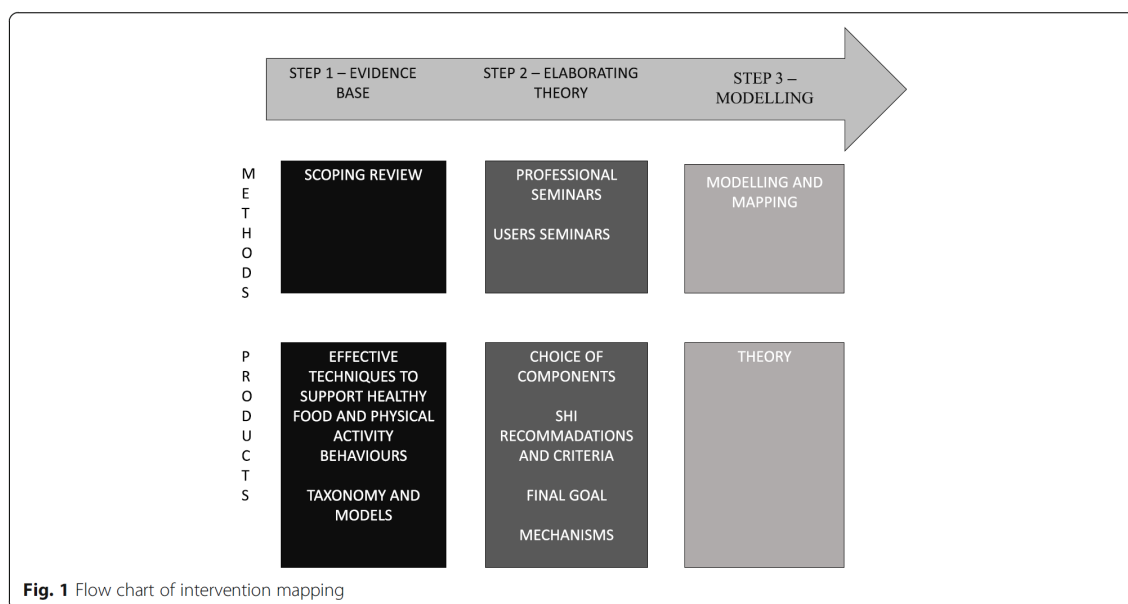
STEP 1 – EVIDENCE BASE

STEP 2 – ELABORATING THEORY

STEP 3 – MODELLING

METHODS

SCOPING REVIEW

PROFESSIONAL SEMINARS

USERS SEMINARS

MODELLING AND MAPPING

PRODUCTS

EFFECTIVE TECHNIQUES TO SUPPORT HEALTHY FOOD AND PHYSICAL ACTIVITY BEHAVIOURS

TAXONOMY AND MODELS

CHOICE OF COMPONENTS

SHI RECOMMADATIONS AND CRITERIA

FINAL GOAL

MECHANISMS

THEORY

**Fig. 1** Flow chart of intervention mapping